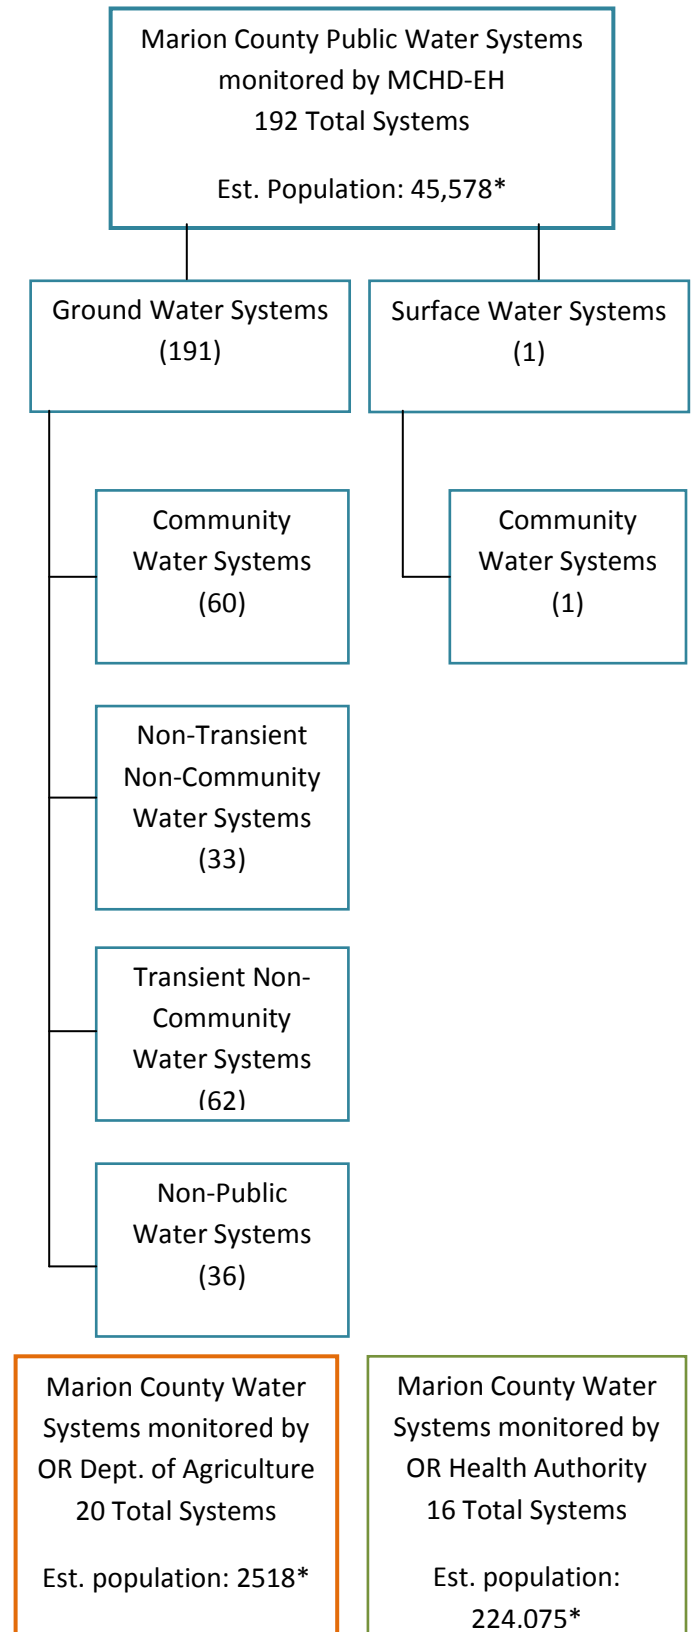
Marion County Public Water Systems monitored by MCHD-EH
192 Total Systems

Est. Population: 45,578*

Ground Water Systems (191)

Surface Water Systems (1)

Community Water Systems (60)

Community Water Systems (1)

Non-Transient Non-Community Water Systems (33)

Transient Non-Community Water Systems (62)

Non-Public Water Systems (36)

Marion County Water Systems monitored by OR Dept. of Agriculture
20 Total Systems

Est. population: 2518*

Marion County Water Systems monitored by OR Health Authority
16 Total Systems

Est. population: 224.075*